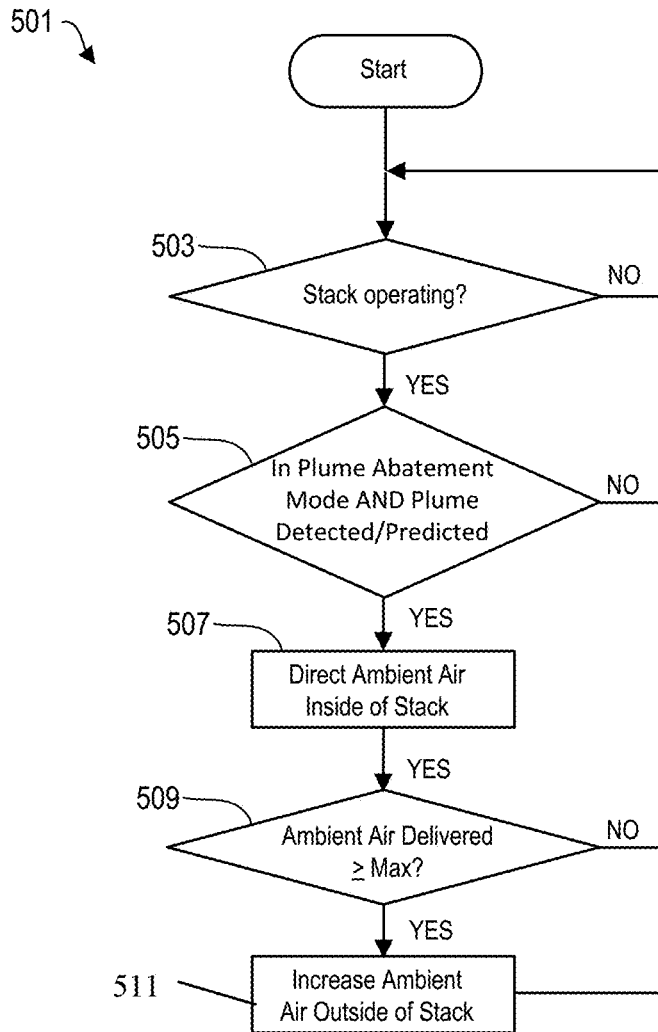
501

Start

503

Stack operating?

NO

YES

505

In Plume Abatement Mode AND Plume Detected/Predicted

NO

YES

507

Direct Ambient Air Inside of Stack

YES

509

Ambient Air Delivered $\geq$ Max?

NO

YES

511

Increase Ambient Air Outside of Stack